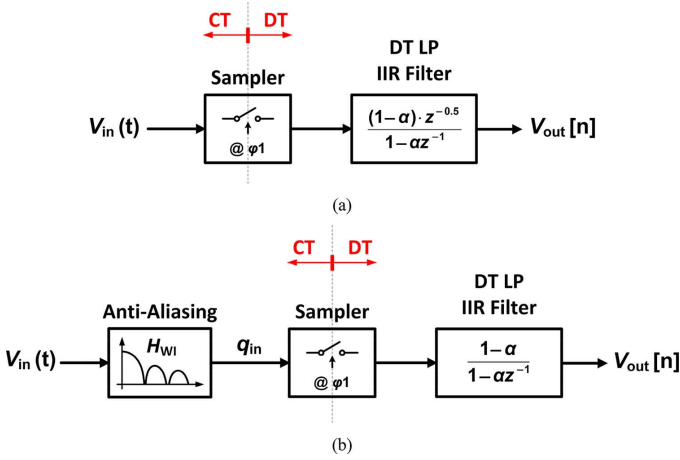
CT DT

Sampler

DT LP
IIR Filter

$V_{in}$ (t)

@ $\varphi$1

$\frac{(1-\alpha)\cdot z^{-0.5}}{1-\alpha z^{-1}}$

$V_{out}$ [n]

(a)

CT DT

Anti-Aliasing

$H_{WI}$

$q_{in}$

Sampler

DT LP
IIR Filter

$V_{in}$ (t)

@ $\varphi$1

$\frac{1-\alpha}{1-\alpha z^{-1}}$

$V_{out}$ [n]

(b)